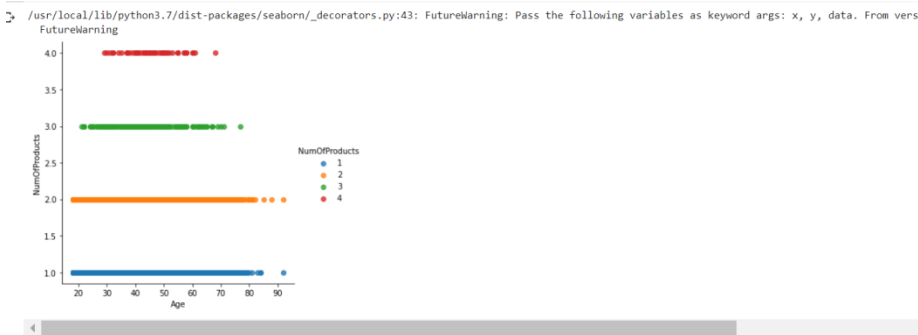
/usr/local/lib/python3.7/dist-packages/seaborn/_decorators.py:43: FutureWarning: Pass the following variables as keyword args: x, y, data. From vers
FutureWarning

4.0
3.5
3.0
2.5
2.0
1.5
1.0
NumOfProducts
20 30 40 50 60 70 80 90
Age

NumOfProducts
1
2
3
4